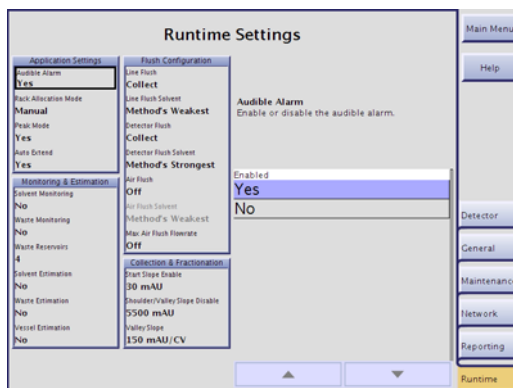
Runtime Settings

Application Settings
Audible Alarm
Yes
Rack Allocation Mode
Manual
Peak Mode
Yes
Auto Extend
Yes

Monitoring & Estimation
Solvent Monitoring
No
Waste Monitoring
No
Waste Reservoirs
4
Solvent Estimation
No
Waste Estimation
No
Vessel Estimation
No

Flush Configuration
Line Flush
Collect
Line Flush Solvent
Method's Weakest
Detector Flush
Collect
Detector Flush Solvent
Method's Strongest
Air Flush
Off
Air Flush Solvent
Method's Weakest
Max Air Flush Flowrate
Off

Collection & Fractionation
Start Slope Enable
30 mAU
Shoulder/Valley Slope Disable
5500 mAU
Valley Slope
150 mAU/CV

Audible Alarm
Enable or disable the audible alarm.

Enabled
Yes
No

Main Menu
Help
Detector
General
Maintenance
Network
Reporting
Runtime